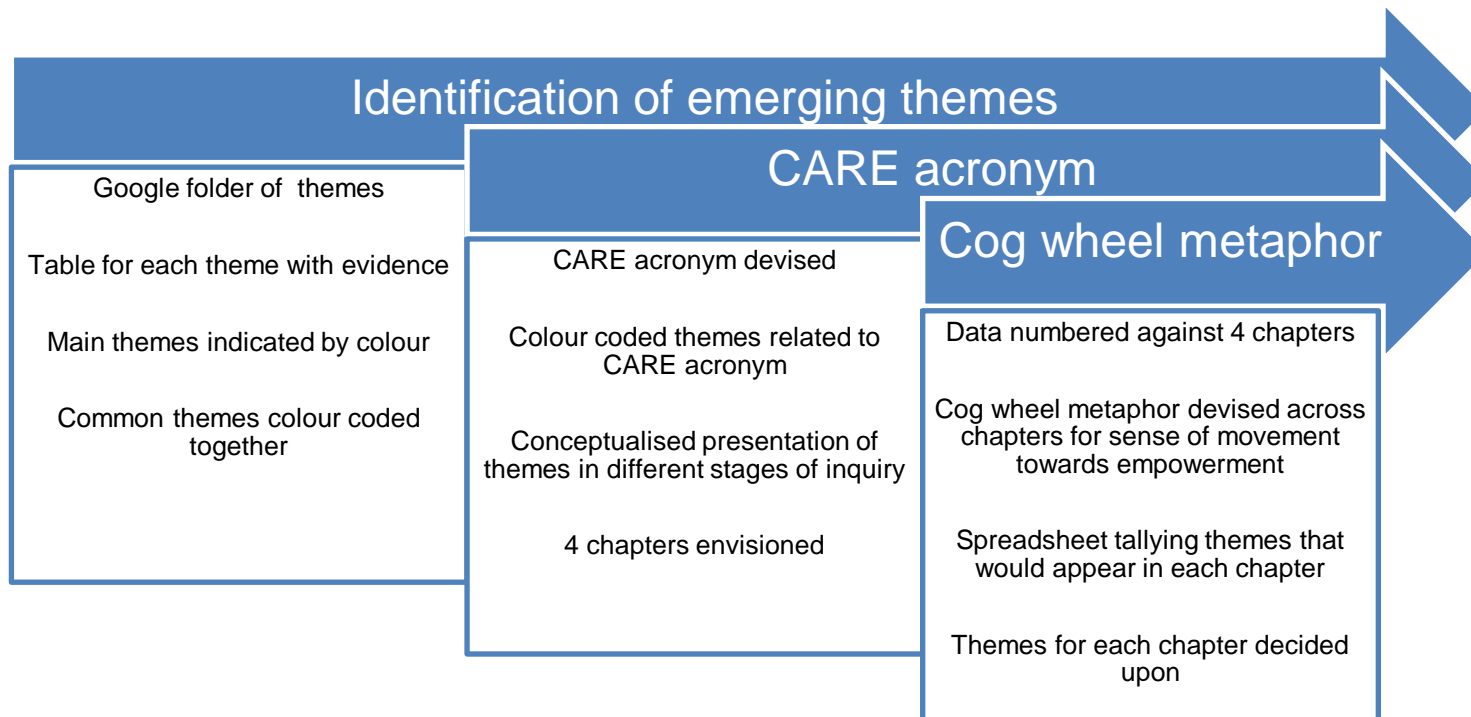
Identification of emerging themes

Google folder of themes

Table for each theme with evidence

Main themes indicated by colour

Common themes colour coded together

CARE acronym

CARE acronym devised

Colour coded themes related to CARE acronym

Conceptualised presentation of themes in different stages of inquiry

4 chapters envisioned

Cog wheel metaphor

Data numbered against 4 chapters

Cog wheel metaphor devised across chapters for sense of movement towards empowerment

Spreadsheet tallying themes that would appear in each chapter

Themes for each chapter decided upon